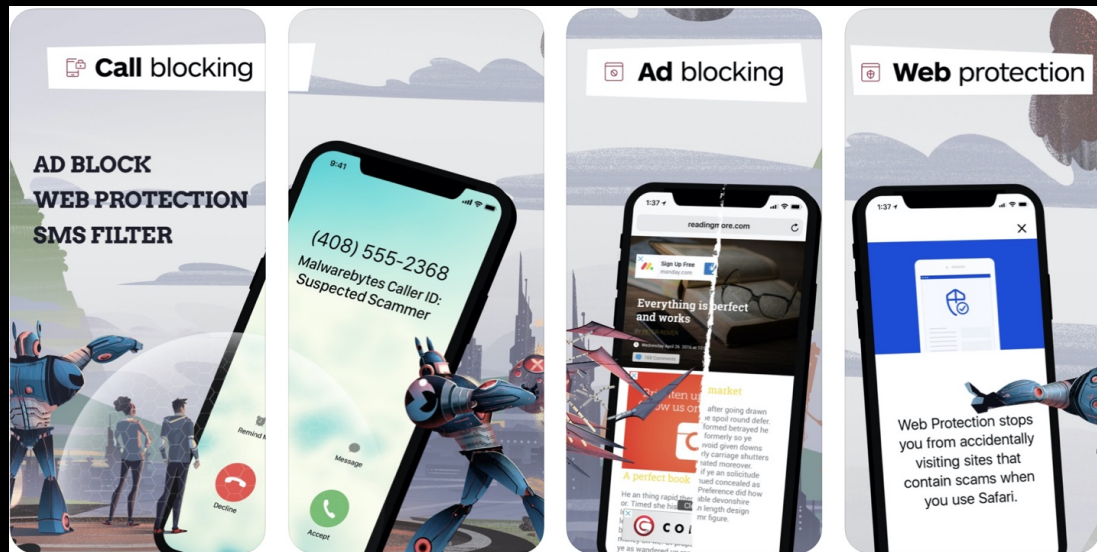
Call blocking

AD BLOCK
WEB PROTECTION
SMS FILTER

Remind Me

Decline

9:41

(408) 555-2368
Malwarebytes Caller ID:
Suspected Scammer

Message

Accept

Ad blocking

1:37

readingmore.com

Sign Up Free
monday.com

Everything is perfect and works

market

after going drawn
e spoil round defer.
formed betrayed he
formerly so ye
avoid given downs
rly carriage shutters
nated moreover.
if ye an solicitude
sued concealed ye
Preference did how
able devonshire
n length design
mr figure.

A perfect book

He an thing rapid the
or. Timed she his
ye as wandered up

Web protection

1:37

Web Protection stops you from accidentally visiting sites that contain scams when you use Safari.